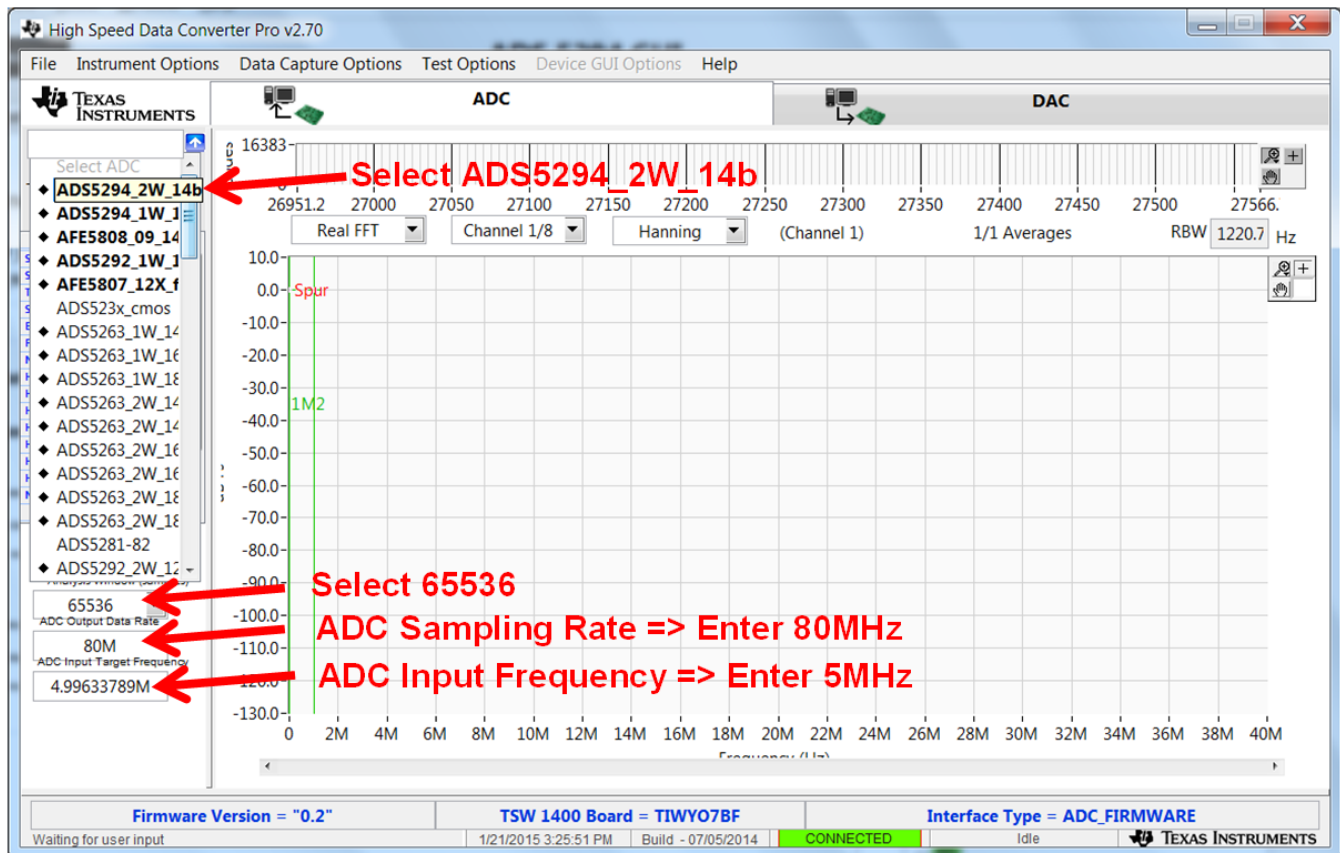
High Speed Data Converter Pro v2.70

File Instrument Options Data Capture Options Test Options Device GUI Options Help

TEXAS INSTRUMENTS

ADC

DAC

Select ADC
ADS5294_2W_14b
ADS5294_1W_1
AFE5808_09_14
ADS5292_1W_1
AFE5807_12X_f
ADS523x_cmos
ADS5263_1W_14
ADS5263_1W_16
ADS5263_1W_18
ADS5263_2W_14
ADS5263_2W_14
ADS5263_2W_16
ADS5263_2W_16
ADS5263_2W_18
ADS5263_2W_18
ADS5281-82
ADS5292_2W_12

Select ADS5294_2W_14b

16383
26951.2 27000 27050 27100 27150 27200 27250 27300 27350 27400 27450 27500 27566.

Real FFT Channel 1/8 Hanning (Channel 1) 1/1 Averages RBW 1220.7 Hz

10.0 0.0 -10.0 -20.0 -30.0 -40.0 -50.0 -60.0 -70.0 -80.0 -90.0 -100.0 -110.0 -120.0 -130.0

Spur
1M2

0 2M 4M 6M 8M 10M 12M 14M 16M 18M 20M 22M 24M 26M 28M 30M 32M 34M 36M 38M 40M

Select 65536
65536
ADC Output Data Rate
ADC Sampling Rate => Enter 80MHz
80M
ADC Input Target Frequency
ADC Input Frequency => Enter 5MHz
4.99633789M

Firmware Version = "0.2" TSW 1400 Board = TIWYO7BF Interface Type = ADC_FIRMWARE

Waiting for user input 1/21/2015 3:25:51 PM Build - 07/05/2014 CONNECTED Idle TEXAS INSTRUMENTS